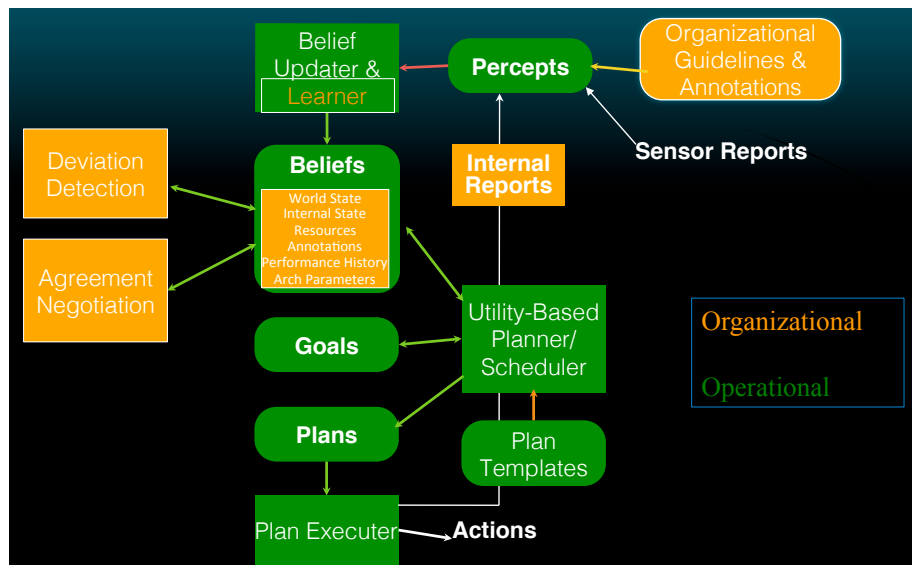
Belief Updater & Learner

Percepts

Organizational Guidelines & Annotations

Deviation Detection

Beliefs

World State
Internal State
Resources
Annotations
Performance History
Arch Parameters

Internal Reports

Sensor Reports

Agreement Negotiation

Utility-Based Planner/ Scheduler

Organizational

Operational

Goals

Plans

Plan Templates

Plan Executer

Actions